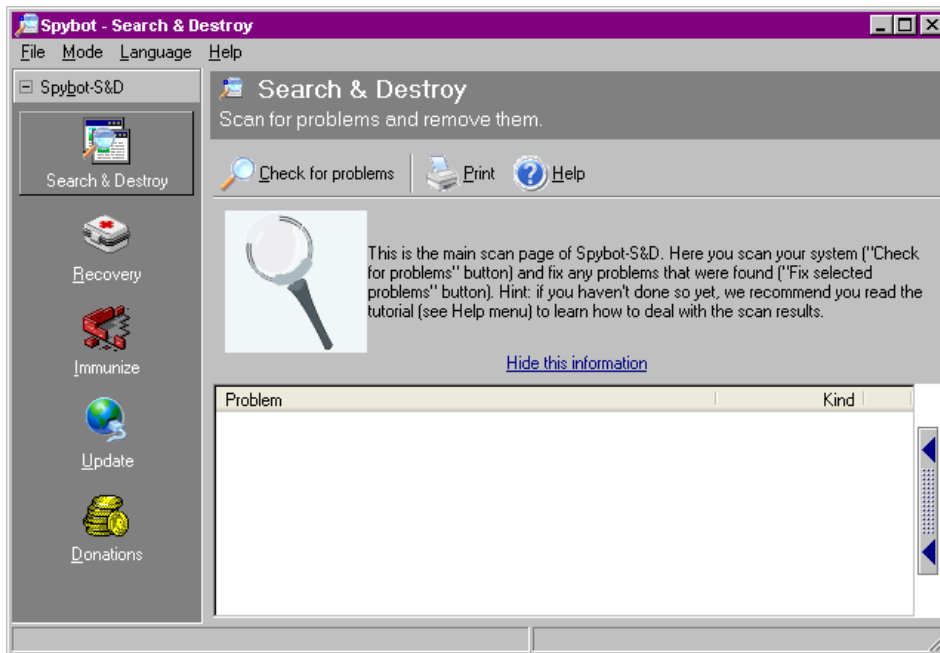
Spybot - Search & Destroy

File Mode Language Help

Spybot-S&D

Search & Destroy

Recovery

Immunize

Update

Donations

Search & Destroy

Scan for problems and remove them.

Check for problems Print Help

This is the main scan page of Spybot-S&D. Here you scan your system ("Check for problems" button) and fix any problems that were found ("Fix selected problems" button). Hint: if you haven't done so yet, we recommend you read the tutorial (see Help menu) to learn how to deal with the scan results.

Hide this information

| Problem | Kind |
|---|---|